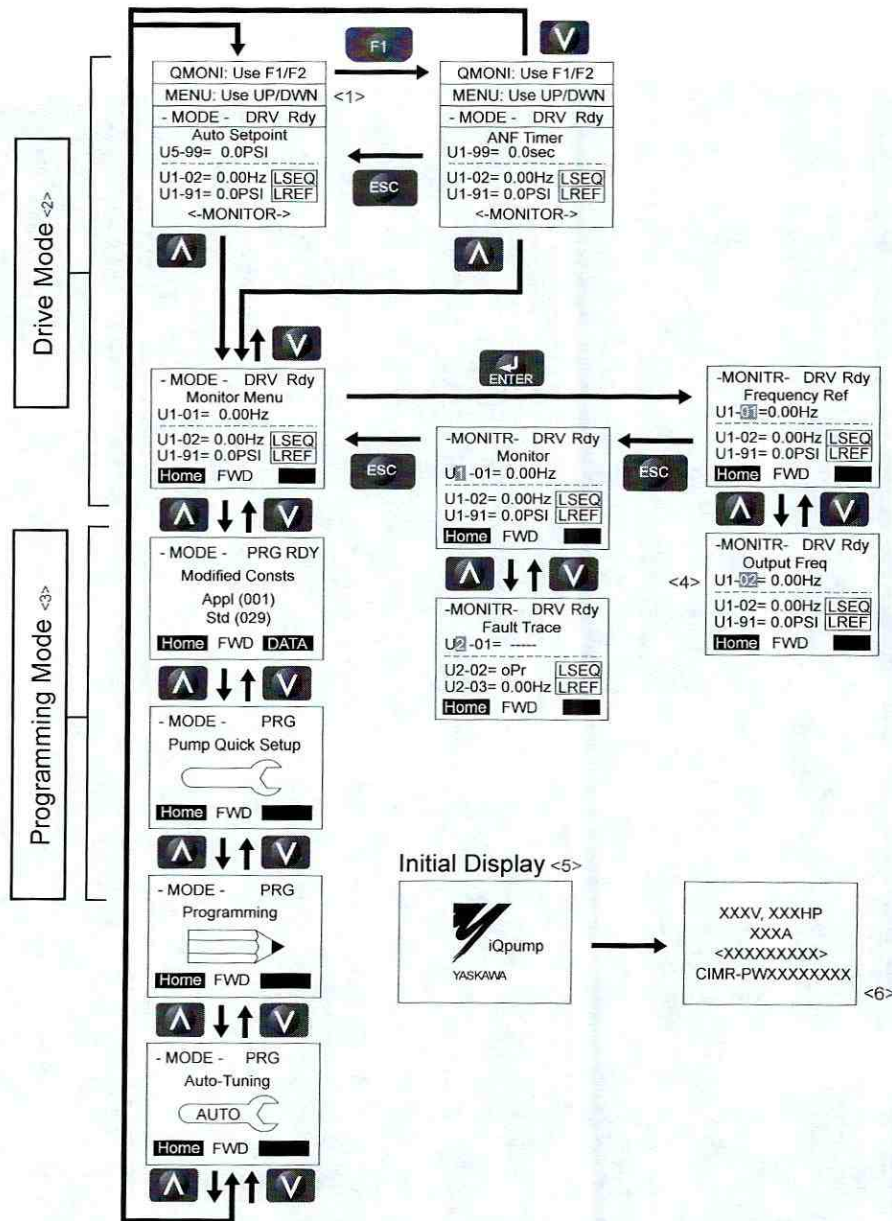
Drive Mode <2>

Programming Mode <3>

F1

V

QMONI: Use F1/F2
MENU: Use UP/DWN
- MODE - DRV Rdy
Auto Setpoint
U5-99= 0.0PSI
U1-02= 0.00Hz LSEQ
U1-91= 0.0PSI LREF
<-MONITOR->

<1>

QMONI: Use F1/F2
MENU: Use UP/DWN
- MODE - DRV Rdy
ANF Timer
U1-99= 0.0sec
U1-02= 0.00Hz LSEQ
U1-91= 0.0PSI LREF
<-MONITOR->

ESC

Λ

Λ

V

- MODE - DRV Rdy
Monitor Menu
U1-01= 0.00Hz
U1-02= 0.00Hz LSEQ
U1-91= 0.0PSI LREF
Home FWD

ENTER

-MONITR- DRV Rdy
Frequency Ref
U1-01=0.00Hz
U1-02= 0.00Hz LSEQ
U1-91= 0.0PSI LREF
Home FWD

ESC

-MONITR- DRV Rdy
Monitor
U1 -01= 0.00Hz
U1-02= 0.00Hz LSEQ
U1-91= 0.0PSI LREF
Home FWD

ESC

Λ V

- MODE - PRG RDY
Modified Consts
Appl (001)
Std (029)
Home FWD DATA

Λ V

-MONITR- DRV Rdy
Fault Trace
U2 -01= -----
U2-02= oPr LSEQ
U2-03= 0.00Hz LREF
Home FWD

Λ V

-MONITR- DRV Rdy
Output Freq
<4> U1-02= 0.00Hz
U1-02= 0.00Hz LSEQ
U1-91= 0.0PSI LREF
Home FWD

Λ V

- MODE - PRG
Pump Quick Setup
Home FWD

Λ V

Initial Display <5>

- MODE - PRG
Programming
Home FWD

iQpump
YASKAWA

XXXV, XXXHP
XXXA
<XXXXXXXXX>
CIMR-PWXXXXXXXX
<6>

Λ V

- MODE - PRG
Auto-Tuning
AUTO
Home FWD

Λ V